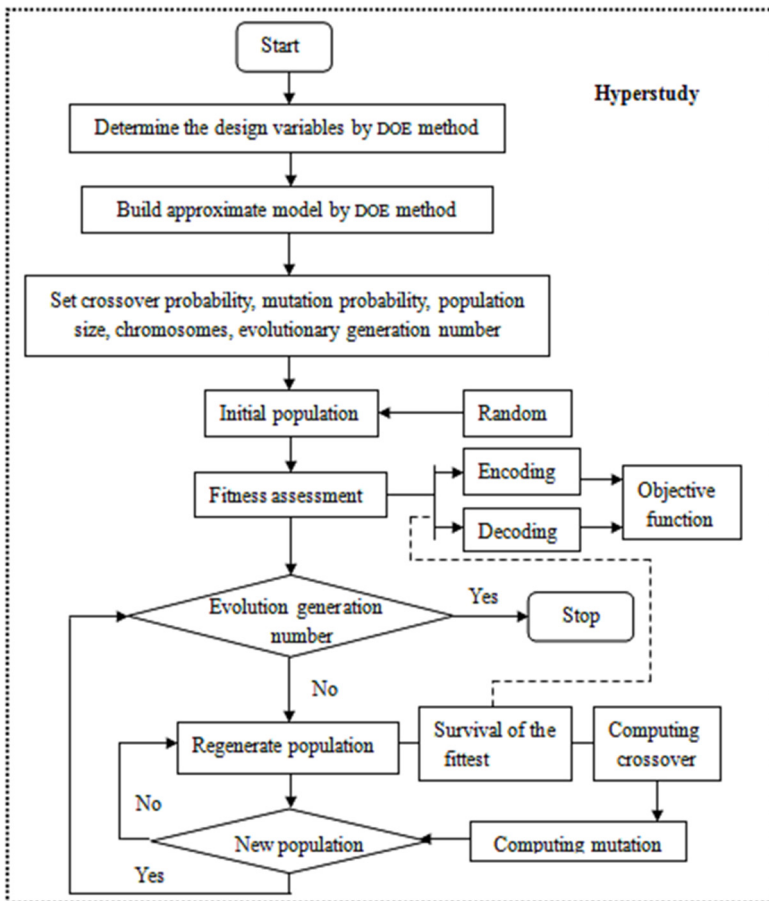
Start

Hyperstudy

Determine the design variables by DOE method

Build approximate model by DOE method

Set crossover probability, mutation probability, population size, chromosomes, evolutionary generation number

Initial population

Random

Fitness assessment

Encoding

Decoding

Objective function

Evolution generation number

Yes

Stop

No

Regenerate population

Survival of the fittest

Computing crossover

No

New population

Computing mutation

Yes